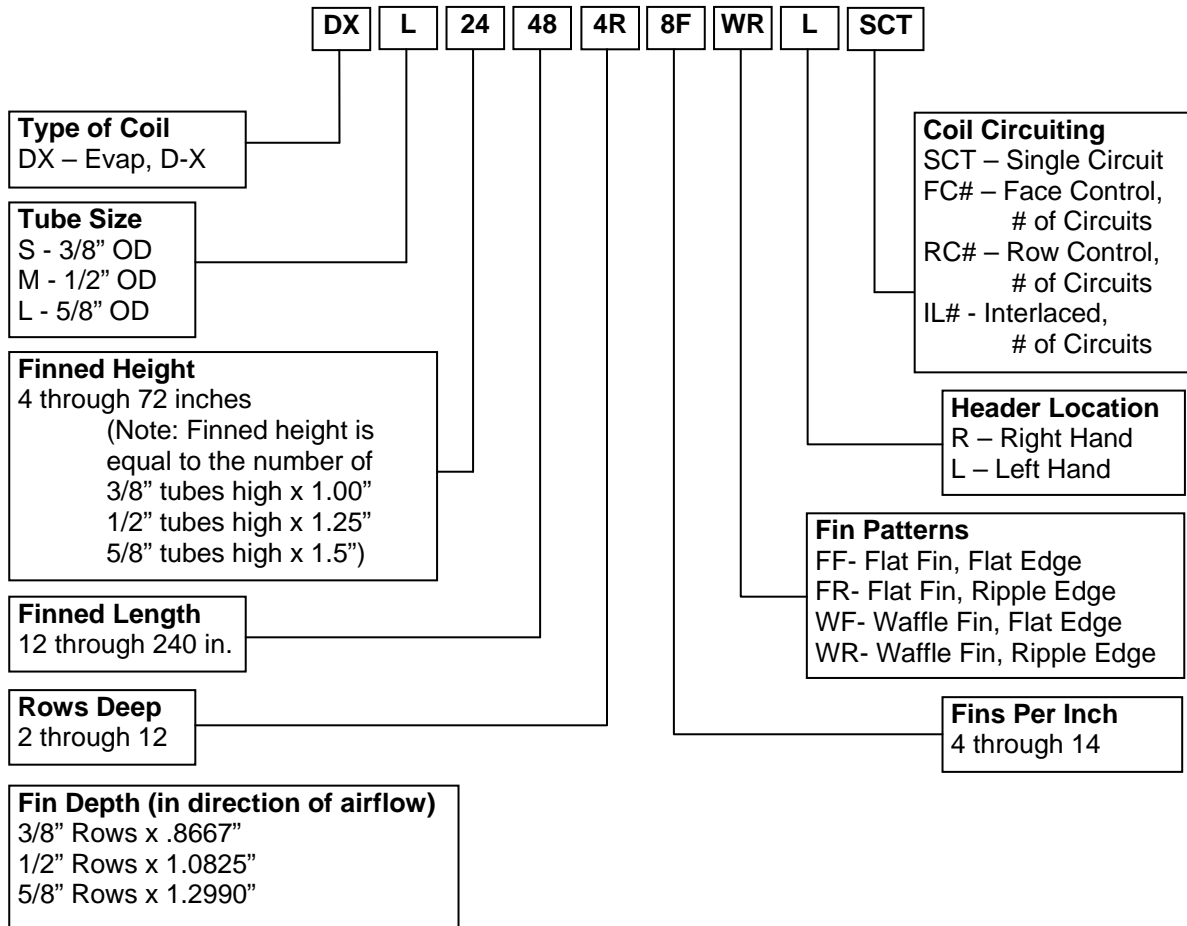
DX L 24 48 4R 8F WR L SCT

Type of Coil
DX – Evap, D-X

Tube Size
S - 3/8" OD
M - 1/2" OD
L - 5/8" OD

Finned Height
4 through 72 inches
(Note: Finned height is equal to the number of
3/8" tubes high x 1.00"
1/2" tubes high x 1.25"
5/8" tubes high x 1.5")

Finned Length
12 through 240 in.

Rows Deep
2 through 12

Fin Depth (in direction of airflow)
3/8" Rows x .8667"
1/2" Rows x 1.0825"
5/8" Rows x 1.2990"

Coil Circuiting
SCT – Single Circuit
FC# – Face Control, # of Circuits
RC# – Row Control, # of Circuits
IL# - Interlaced, # of Circuits

Header Location
R – Right Hand
L – Left Hand

Fin Patterns
FF- Flat Fin, Flat Edge
FR- Flat Fin, Ripple Edge
WF- Waffle Fin, Flat Edge
WR- Waffle Fin, Ripple Edge

Fins Per Inch
4 through 14